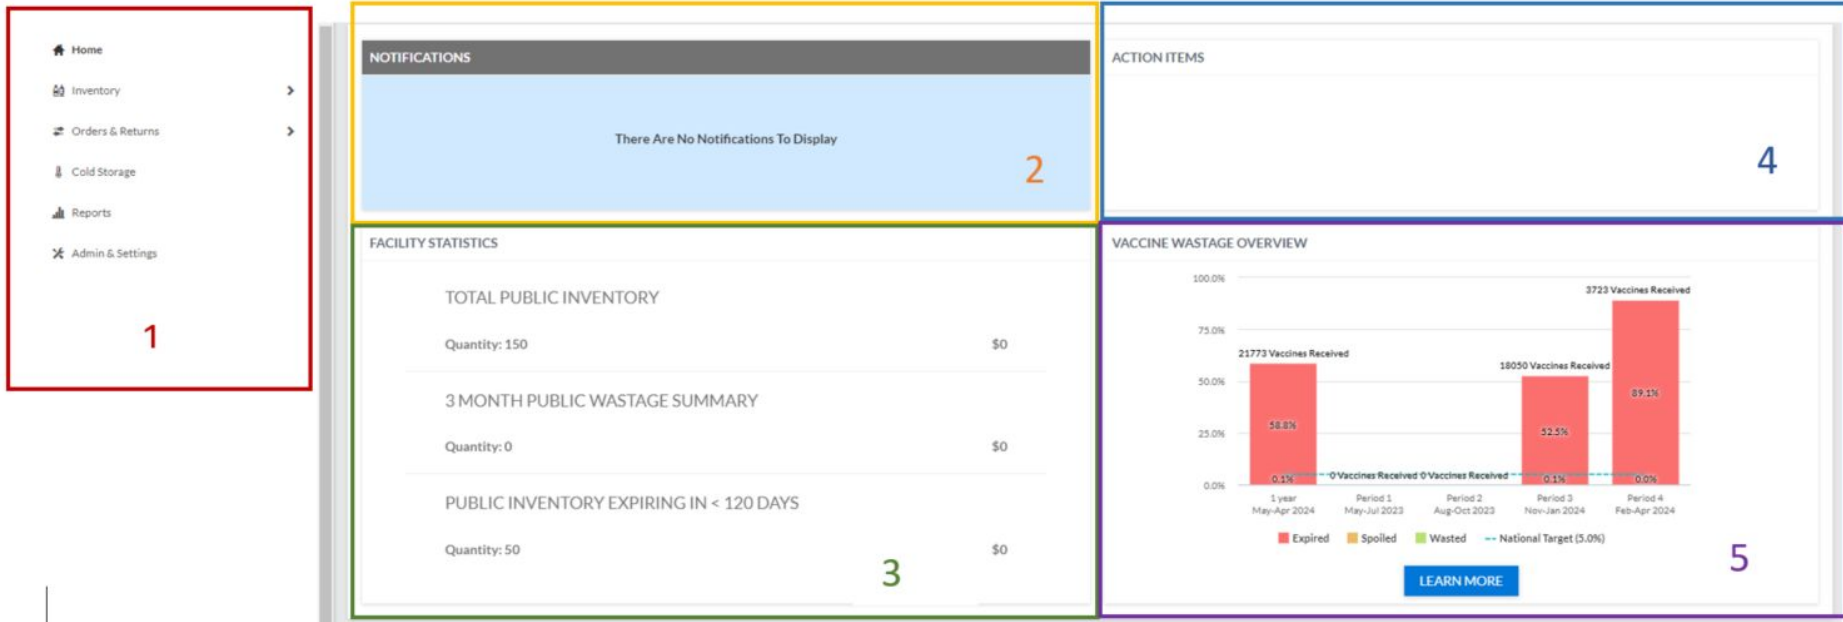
Home

Inventory

Orders & Returns

Cold Storage

Reports

Admin & Settings

1

NOTIFICATIONS

There Are No Notifications To Display

2

ACTION ITEMS

4

FACILITY STATISTICS

TOTAL PUBLIC INVENTORY

Quantity: 150 $0

3 MONTH PUBLIC WASTAGE SUMMARY

Quantity: 0 $0

PUBLIC INVENTORY EXPIRING IN < 120 DAYS

Quantity: 50 $0

3

VACCINE WASTAGE OVERVIEW

100.0%
75.0%
50.0%
25.0%
0.0%

21773 Vaccines Received
58.8%
0.1%
0 Vaccines Received 0 Vaccines Received
18050 Vaccines Received
52.5%
0.1%
3723 Vaccines Received
89.1%
0.0%

1 year May-Apr 2024
Period 1 May-Jul 2023
Period 2 Aug-Oct 2023
Period 3 Nov-Jan 2024
Period 4 Feb-Apr 2024

Expired Spoiled Wasted National Target (5.0%)

LEARN MORE

5